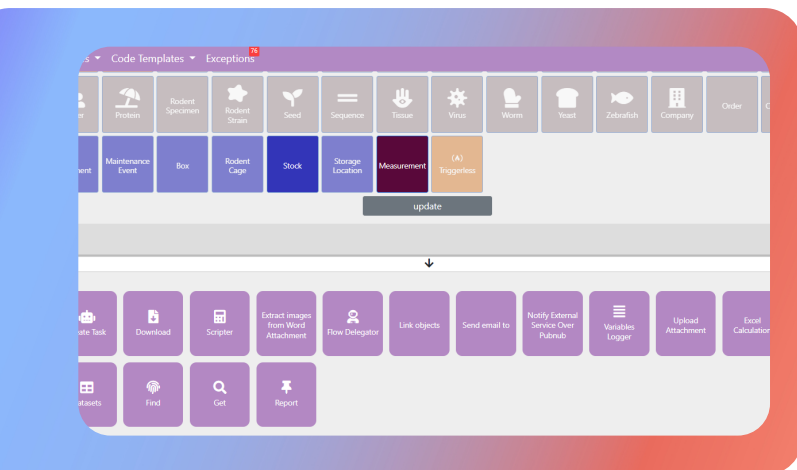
s ▾ Code Templates ▾ Exceptions 76

er Protein Rodent Specimen Rodent Strain Seed Sequence Tissue Virus Worm Yeast Zebrafish Company Order

ment Maintenance Event Box Rodent Cage Stock Storage Location Measurement (A) Triggerless

update

ate Task Download Scripter Extract images from Word Attachment Flow Delegator Link objects Send email to Notify External Service Over Pubnub Variables Logger Upload Attachment Excel Calculatio

atasets Find Get Report